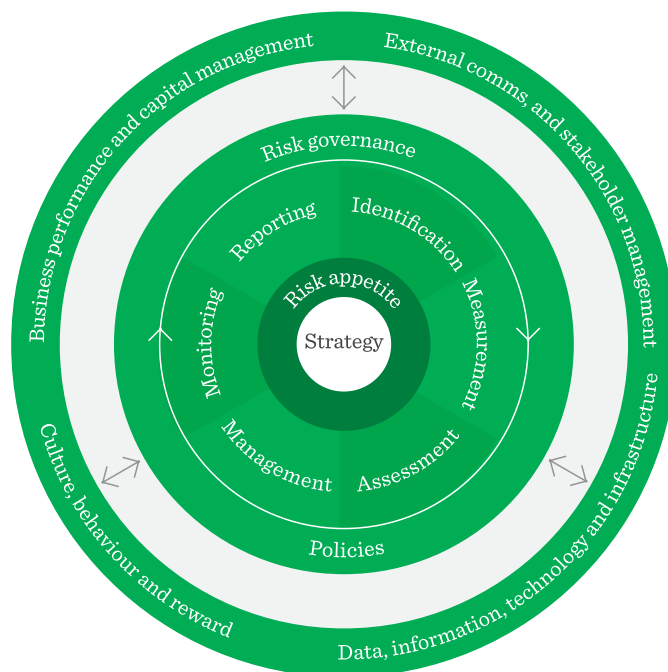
Business performance and capital management

External comms, and stakeholder management

Data, information, technology and infrastructure

Culture, behaviour and reward

Risk governance

Policies

Reporting

Identification

Measurement

Assessment

Management

Monitoring

Risk appetite

Strategy